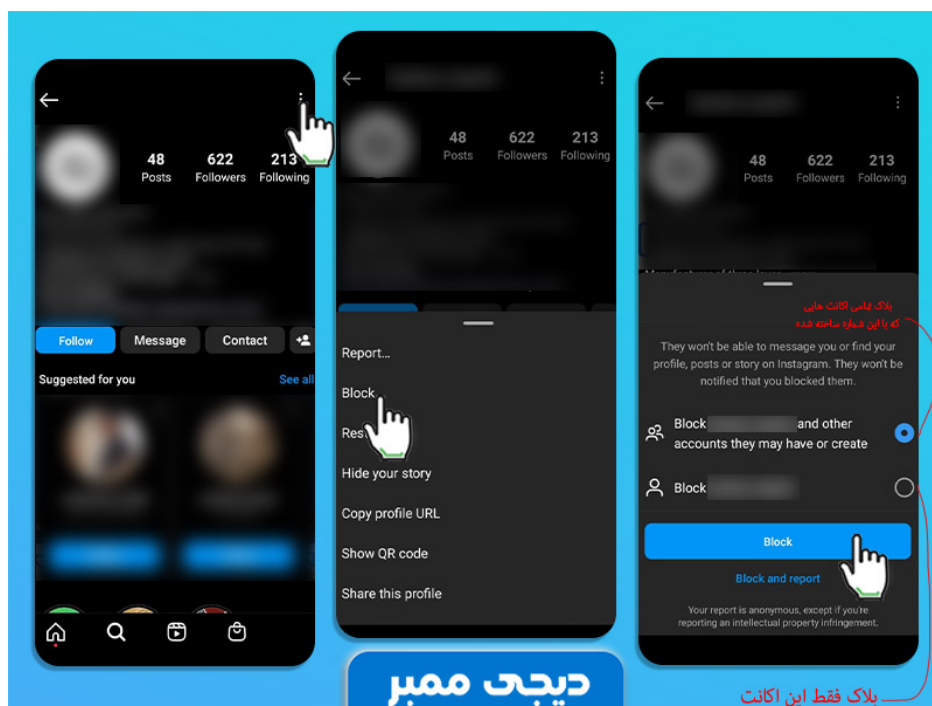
48 Posts
622 Followers
213 Following

Follow
Message
Contact

Suggested for you
See all

48 Posts
622 Followers
213 Following

Report...
Block
Res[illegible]
Hide your story
Copy profile URL
Show QR code
Share this profile

دیجی ممبر

48 Posts
622 Followers
213 Following

بلاک تمامی اکانت هایی که با این شماره ساخته شده

They won't be able to message you or find your profile, posts or story on Instagram. They won't be notified that you blocked them.

Block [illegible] and other accounts they may have or create

Block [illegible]

Block

Block and report

Your report is anonymous, except if you're reporting an intellectual property infringement.

بلاک فقط این اکانت